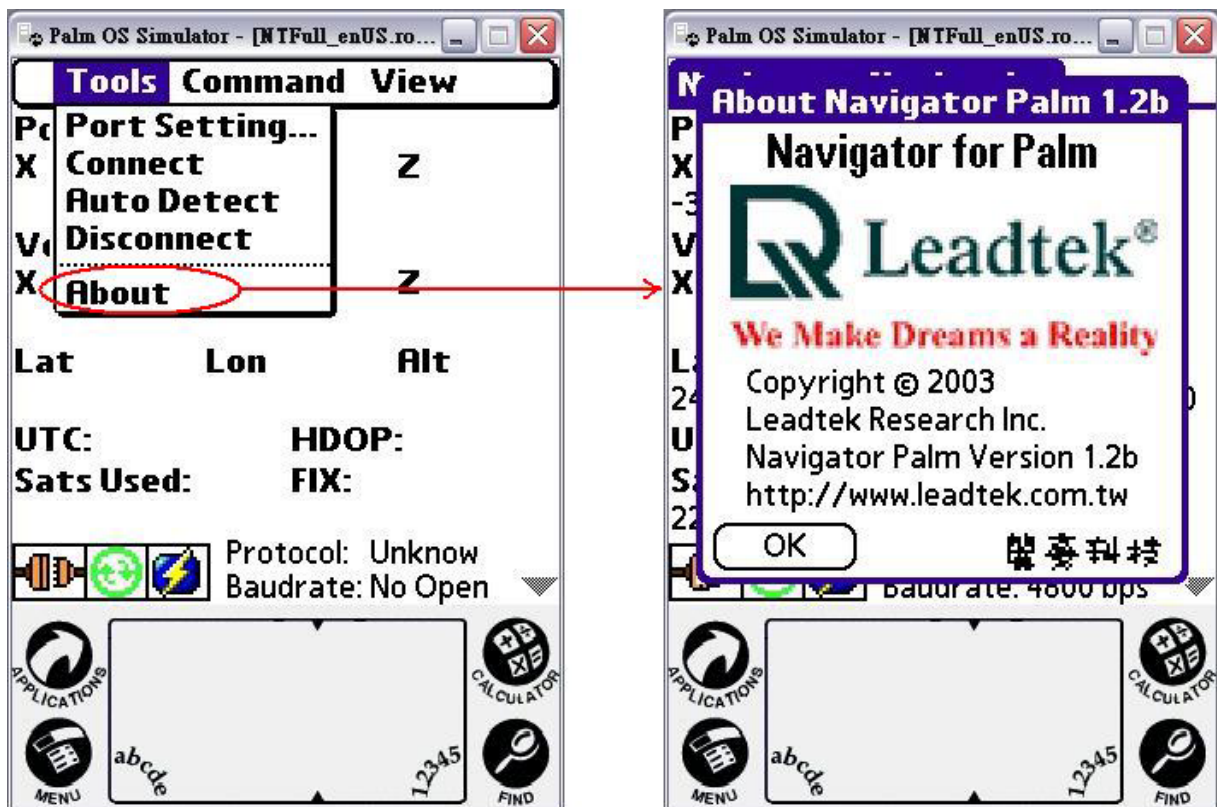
Palm OS Simulator - [NTFull_enUS.ro...

Tools Command View

Po
X
Ve
X

Port Setting...
Connect
Auto Detect
Disconnect
About

Z
Z

Lat Lon Alt

UTC: HDOP:
Sats Used: FIX:

Protocol: Unknow
Baudrate: No Open

APPLICATIONS
MENU
abcde
12345
CALCULATOR
FIND

Palm OS Simulator - [NTFull_enUS.ro...

N
P
X
-3
V
X
La
24
U
Sa
22

About Navigator Palm 1.2b

Navigator for Palm

Leadtek®

We Make Dreams a Reality

Copyright © 2003
Leadtek Research Inc.
Navigator Palm Version 1.2b
http://www.leadtek.com.tw

OK

麗臺科技

Baudrate: 4800 bps

APPLICATIONS
MENU
abcde
12345
CALCULATOR
FIND